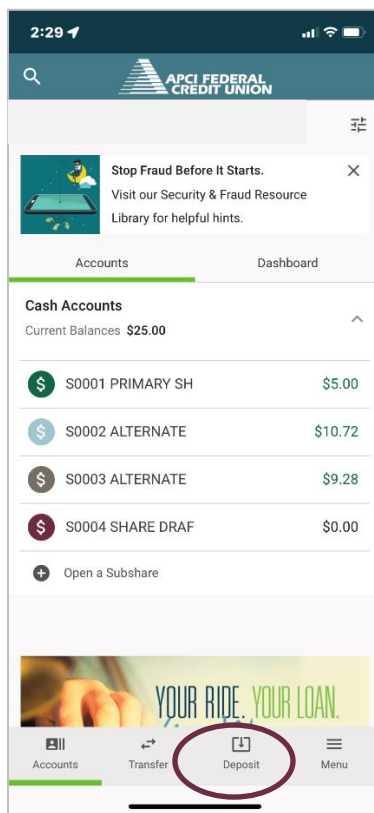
2:29

APCI FEDERAL CREDIT UNION

Stop Fraud Before It Starts.
Visit our Security & Fraud Resource Library for helpful hints.

Accounts | Dashboard

Cash Accounts
Current Balances $25.00

S0001 PRIMARY SH $5.00

S0002 ALTERNATE $10.72

S0003 ALTERNATE $9.28

S0004 SHARE DRAF $0.00

Open a Subshare

YOUR RIDE. YOUR LOAN.

Accounts
Transfer
Deposit
Menu